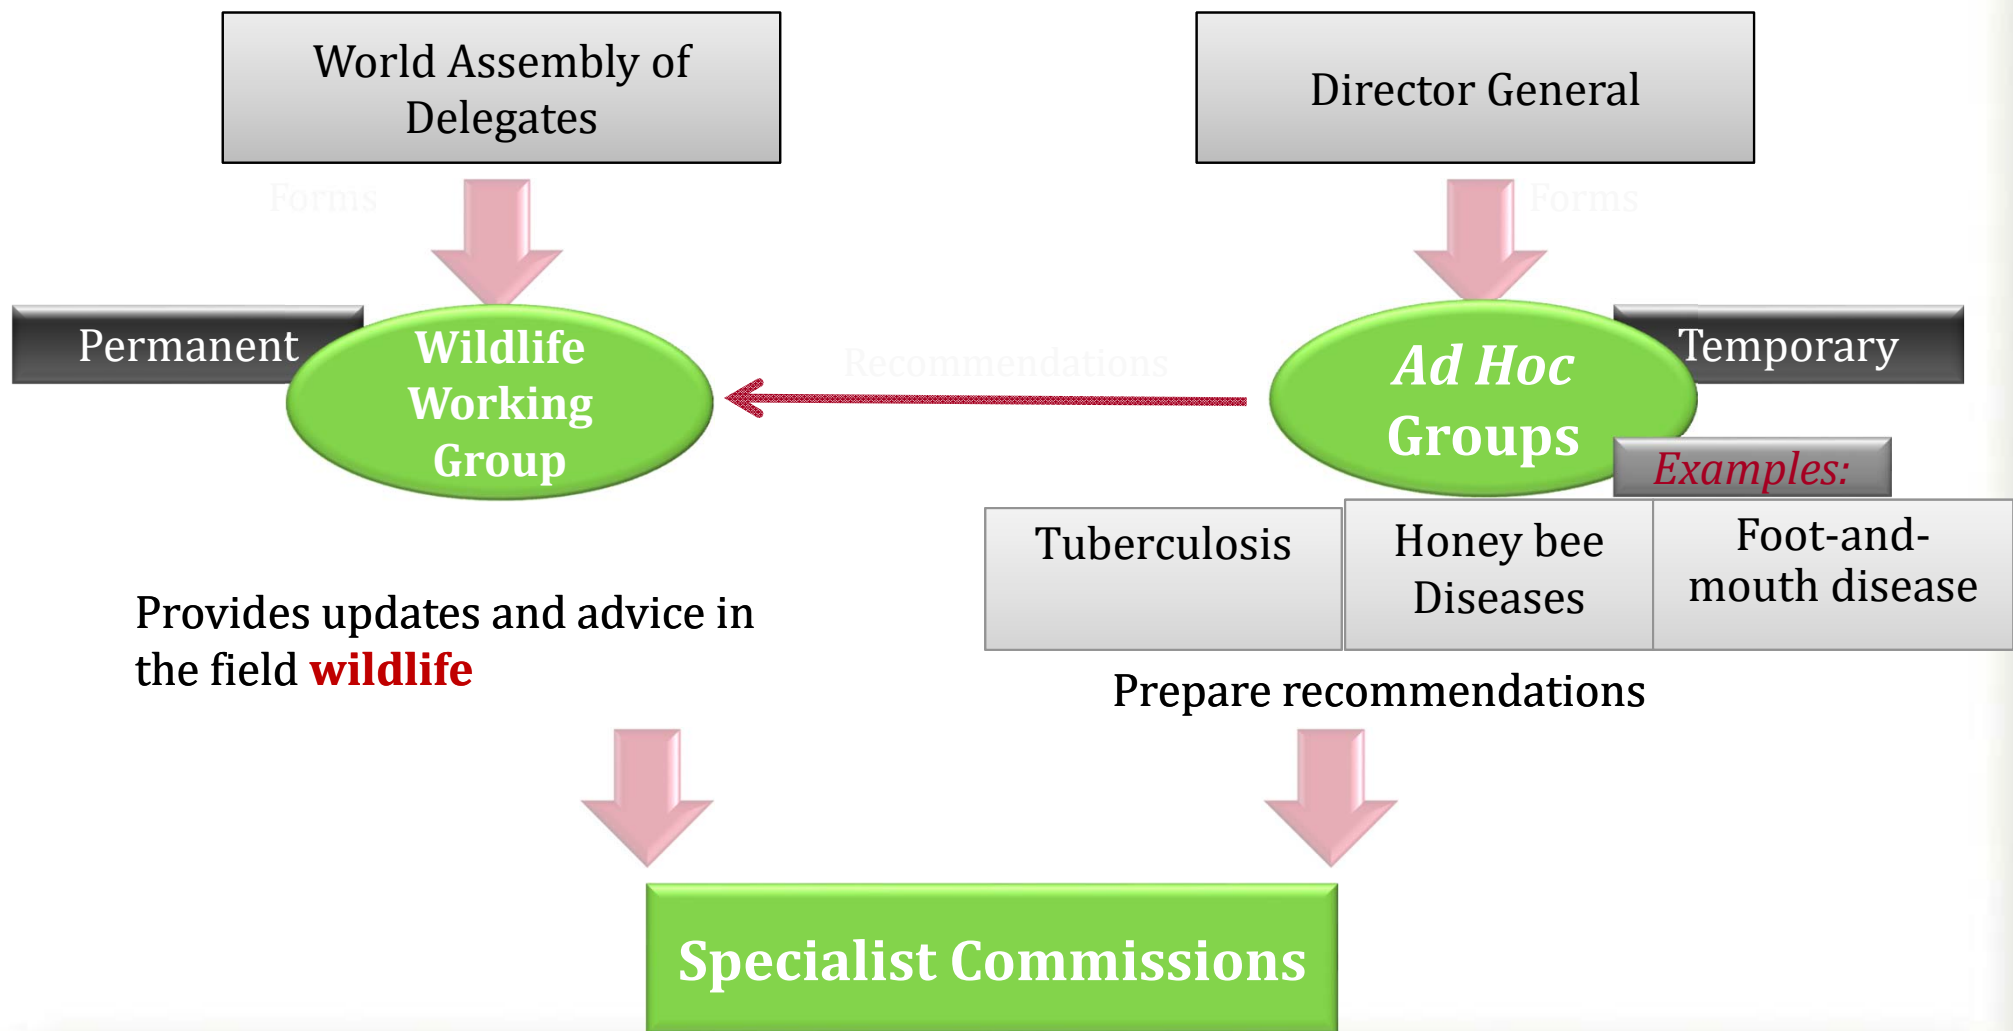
World Assembly of Delegates

Director General

Forms

Forms

Permanent

Wildlife Working Group

Recommendations

Ad Hoc Groups

Temporary

Examples:

Tuberculosis

Honey bee Diseases

Foot-and-mouth disease

Provides updates and advice in the field wildlife

Prepare recommendations

Specialist Commissions